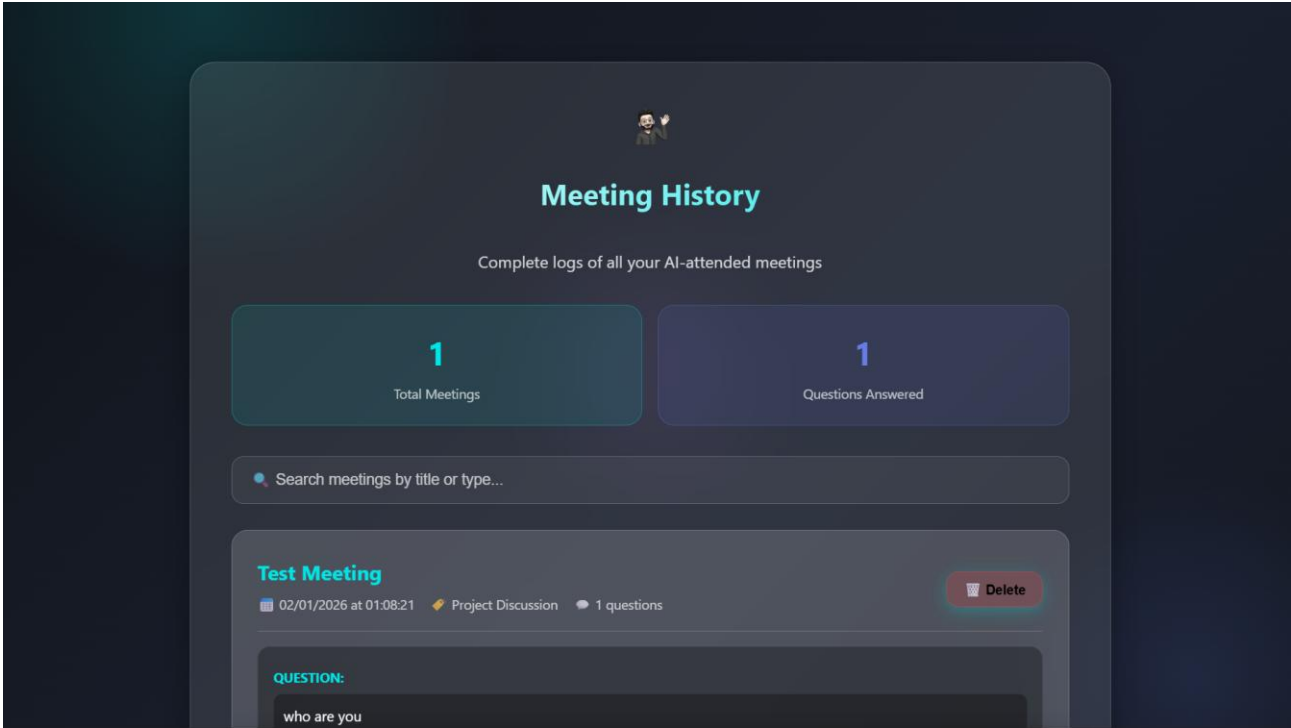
Meeting History

Complete logs of all your AI-attended meetings

1
Total Meetings

1
Questions Answered

Search meetings by title or type...

Test Meeting

02/01/2026 at 01:08:21 Project Discussion 1 questions

Delete

QUESTION:

who are you